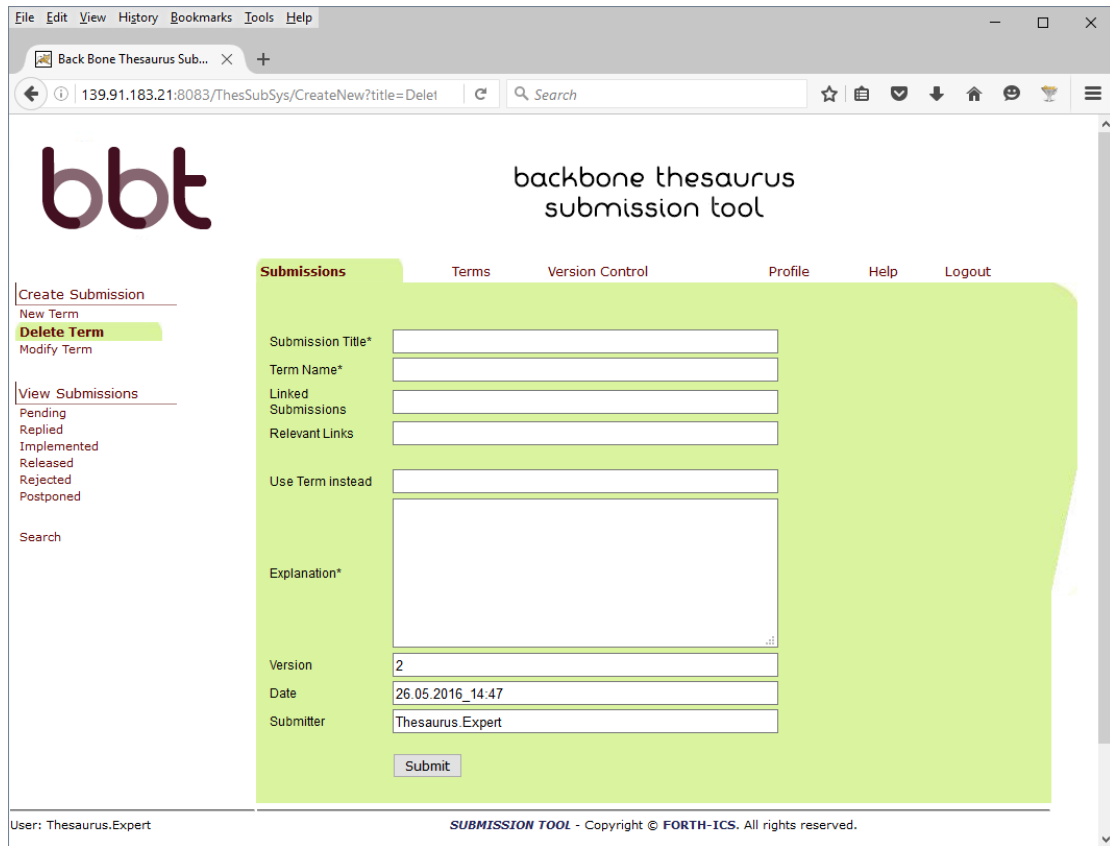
File Edit View History Bookmarks Tools Help

Back Bone Thesaurus Sub... ×

139.91.183.21:8083/ThesSubSys/CreateNew?title=Delet

Search

bbt

backbone thesaurus
submission tool

Submissions Terms Version Control Profile Help Logout

Create Submission
New Term
Delete Term
Modify Term

View Submissions
Pending
Replied
Implemented
Released
Rejected
Postponed

Search

Submission Title*
Term Name*
Linked Submissions
Relevant Links
Use Term instead
Explanation*
Version 2
Date 26.05.2016_14:47
Submitter Thesaurus.Expert

Submit

User: Thesaurus.Expert

SUBMISSION TOOL - Copyright © FORTH-ICS. All rights reserved.